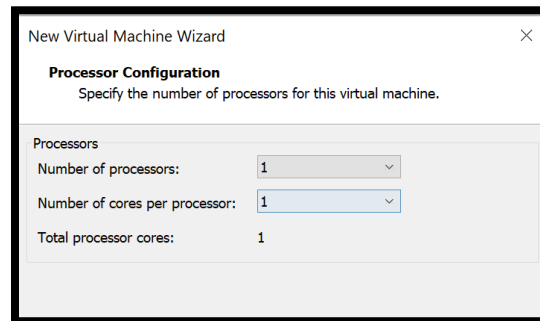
New Virtual Machine Wizard

×

**Processor Configuration**
Specify the number of processors for this virtual machine.

Processors

Number of processors: 1

Number of cores per processor: 1

Total processor cores: 1